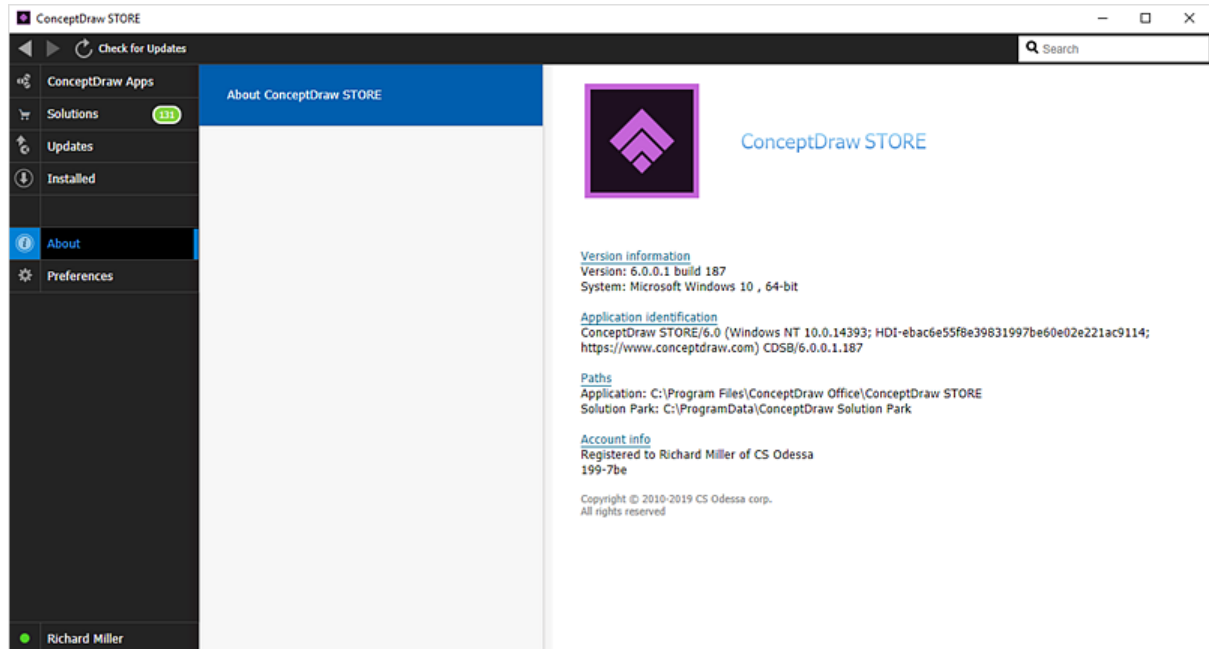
ConceptDraw STORE

Check for Updates

Search

ConceptDraw Apps

Solutions 131

Updates

Installed

About

Preferences

Richard Miller

About ConceptDraw STORE

ConceptDraw STORE

Version information
Version: 6.0.0.1 build 187
System: Microsoft Windows 10 , 64-bit

Application identification
ConceptDraw STORE/6.0 (Windows NT 10.0.14393; HDI-ebac6e55f8e39831997be60e02e221ac9114; https://www.conceptdraw.com) CDSB/6.0.0.1.187

Paths
Application: C:\Program Files\ConceptDraw Office\ConceptDraw STORE
Solution Park: C:\ProgramData\ConceptDraw Solution Park

Account info
Registered to Richard Miller of CS Odessa
199-7be

Copyright © 2010-2019 CS Odessa corp.
All rights reserved